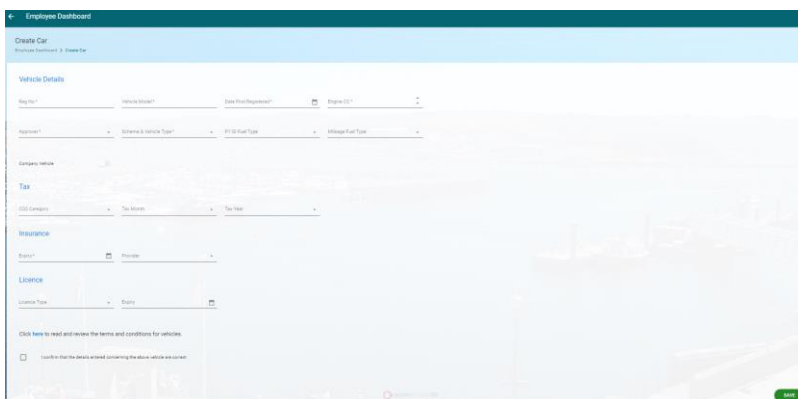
Employee Dashboard

Create Car
Employee Dashboard > Create Car

Vehicle Details

Reg No.*
Vehicle Model*
Date First Registered*
Engine CC*

Approver*
Scheme & Vehicle Type*
P11D Fuel Type
Mileage Fuel Type

Company Vehicle

Tax

CO2 Category
Tax Month
Tax Year

Insurance

Expiry*
Provider

Licence

Licence Type
Expiry

Click here to read and review the terms and conditions for vehicles.

I confirm that the details entered concerning the above vehicle are correct

SAVE